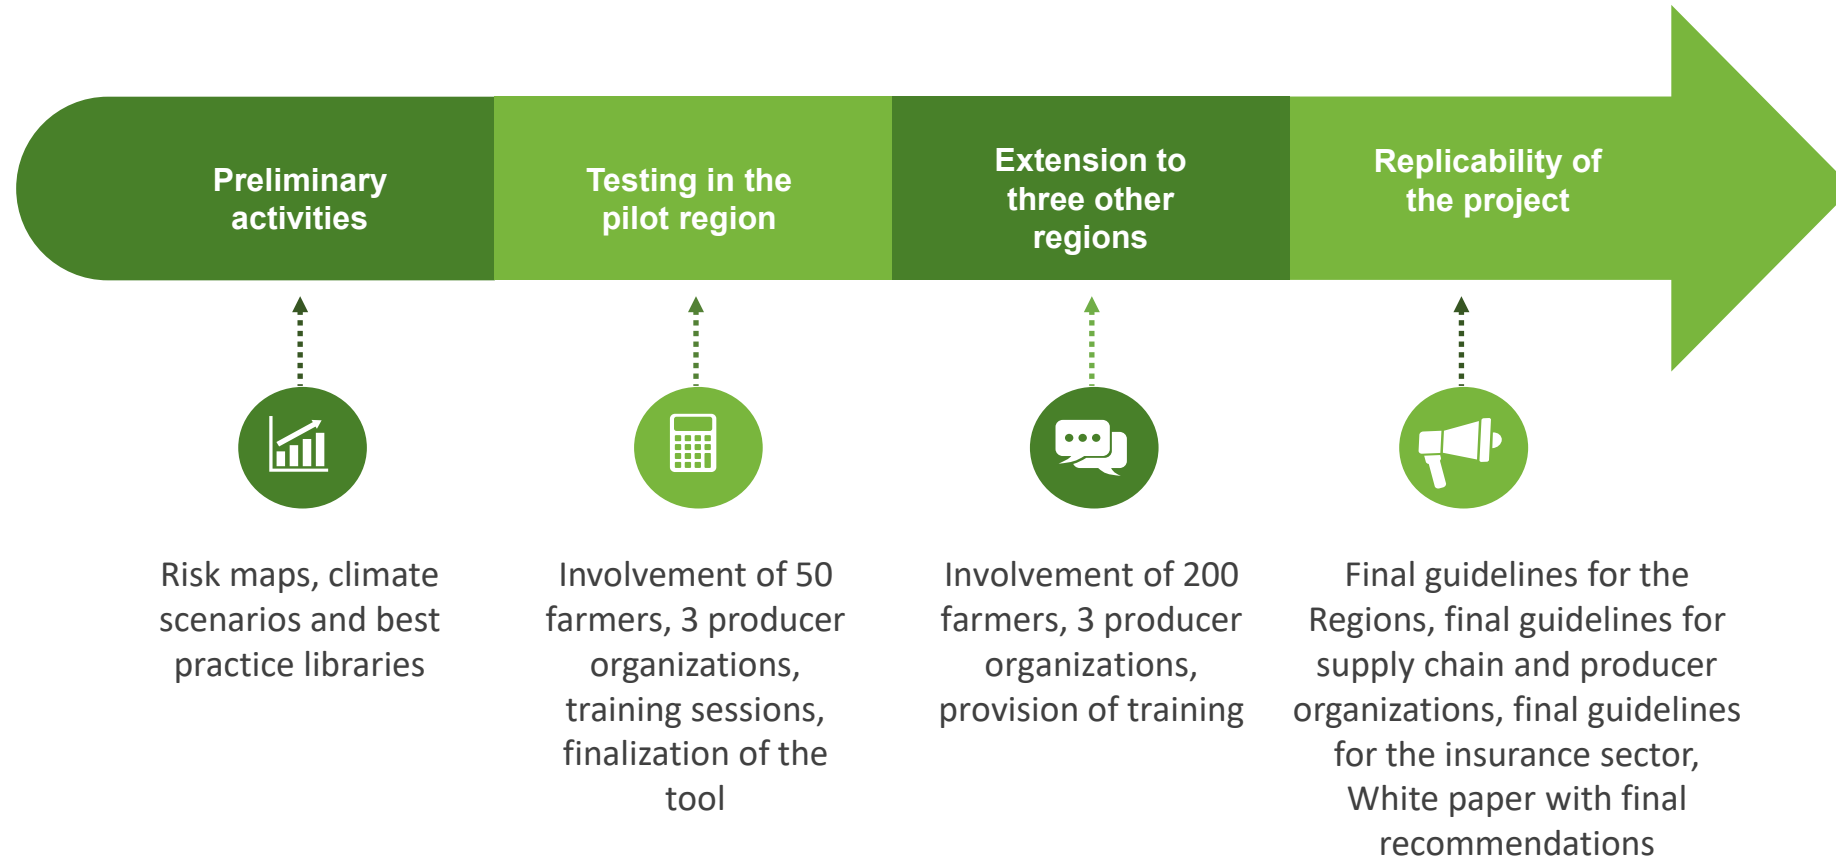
Preliminary activities

Testing in the pilot region

Extension to three other regions

Replicability of the project

Risk maps, climate scenarios and best practice libraries

Involvement of 50 farmers, 3 producer organizations, training sessions, finalization of the tool

Involvement of 200 farmers, 3 producer organizations, provision of training

Final guidelines for the Regions, final guidelines for supply chain and producer organizations, final guidelines for the insurance sector, White paper with final recommendations